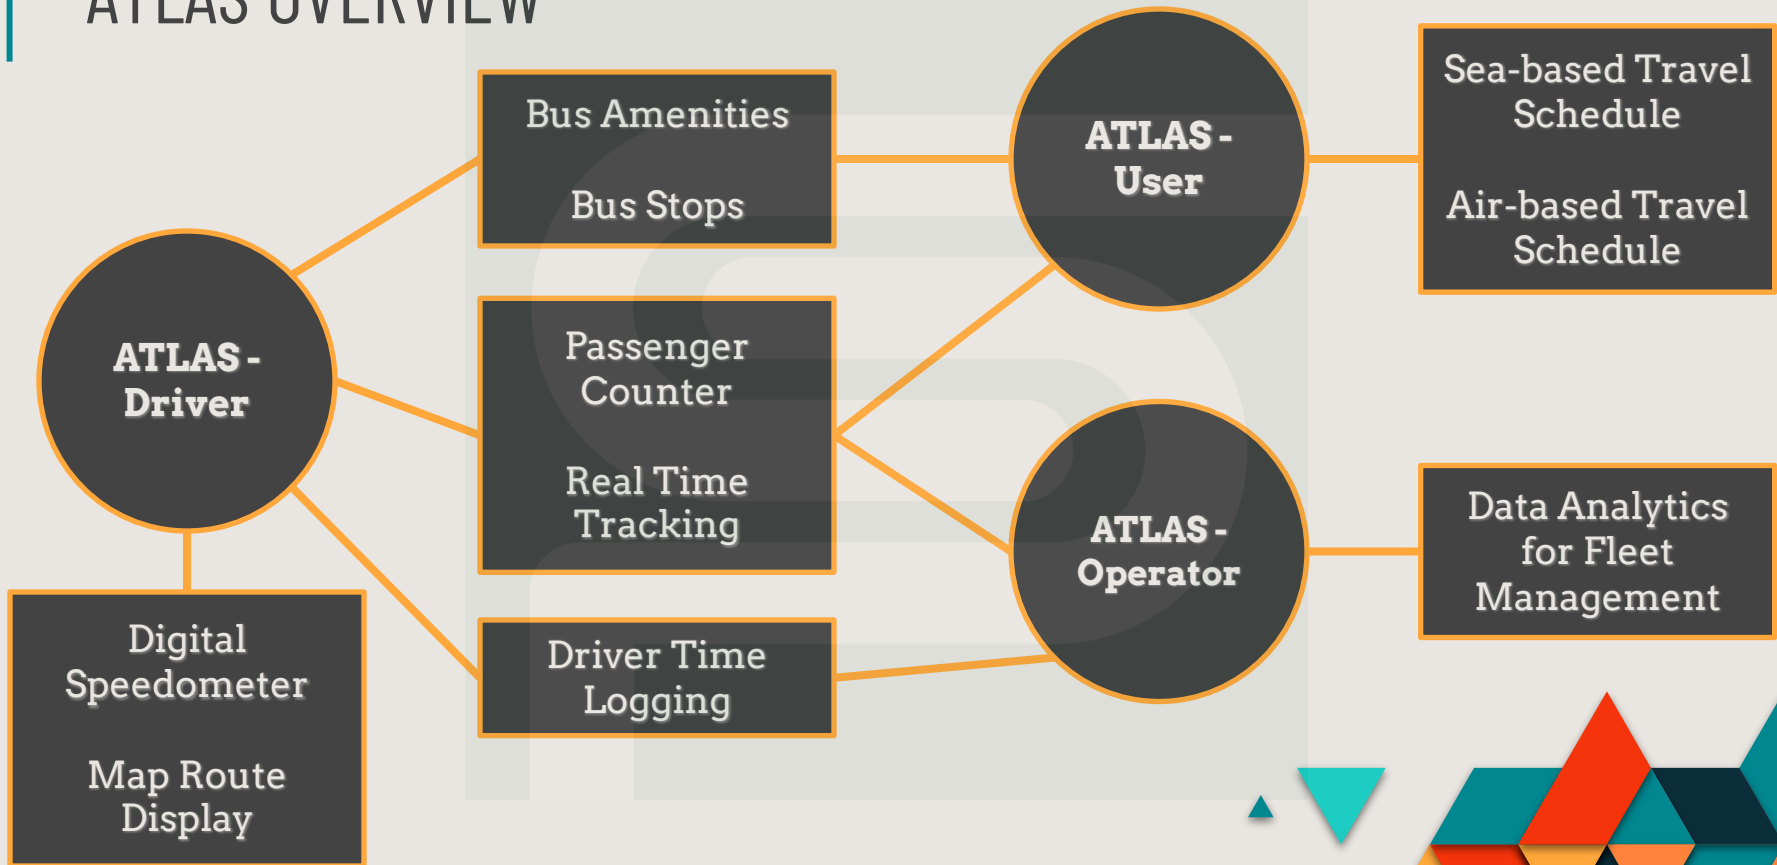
ATLAS OVERVIEW

Bus Amenities

Bus Stops

ATLAS - User

Sea-based Travel Schedule

Air-based Travel Schedule

ATLAS - Driver

Passenger Counter

Real Time Tracking

ATLAS - Operator

Data Analytics for Fleet Management

Digital Speedometer

Map Route Display

Driver Time Logging